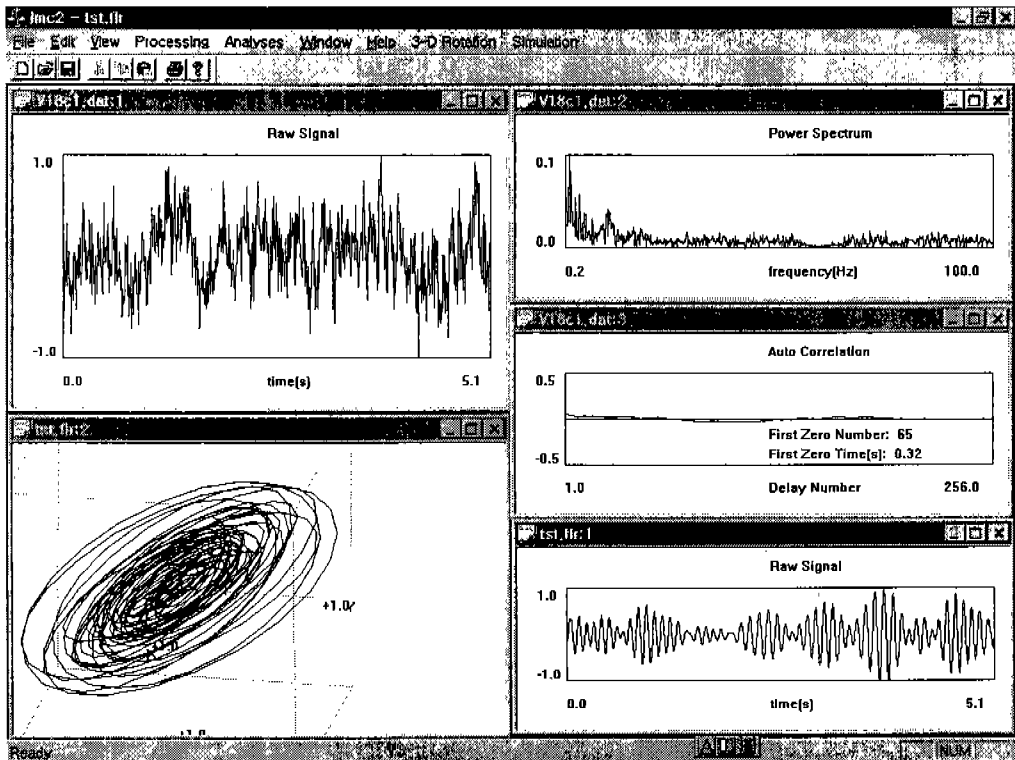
lmc2 - tst.flr

File Edit View Processing Analyses Window Help 3-D Rotation Simulation

V18c1.dat:1

Raw Signal

1.0

-1.0

0.0 time(s) 5.1

V18c1.dat:2

Power Spectrum

0.1

0.0

0.2 frequency(Hz) 100.0

V18c1.dat:3

Auto Correlation

0.5

-0.5

First Zero Number: 65

First Zero Time(s): 0.32

1.0 Delay Number 256.0

tst.flr:2

+1.0

tst.flr:1

Raw Signal

1.0

-1.0

0.0 time(s) 5.1

Ready

NUM